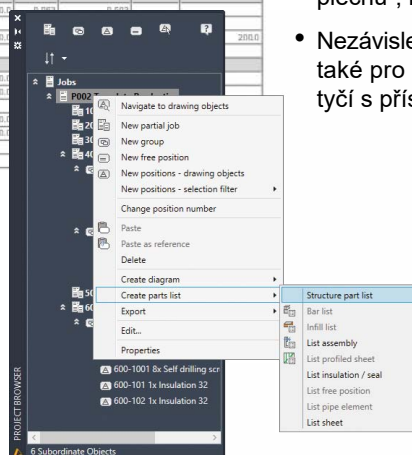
plechů , 

• Nezávisle
také pro
tyčí s přís

200.0

Jobs
P002
10
20
30
40
50
60

Navigate to drawing objects
New partial job
New group
New free position
New positions - drawing objects
New positions - selection filter
Change position number
Paste
Paste as reference
Delete
Create diagram
Create parts list
Export
Edit...
Properties

Structure part list
Bar list
Infill list
List assembly
List profiled sheet
List insulation / seal
List free position
List pipe element
List sheet

600-1001 8x Self drilling scr
600-101 1x Insulation 32
600-102 1x Insulation 32

PROJECT BROWSER
6 Subordinate Objects